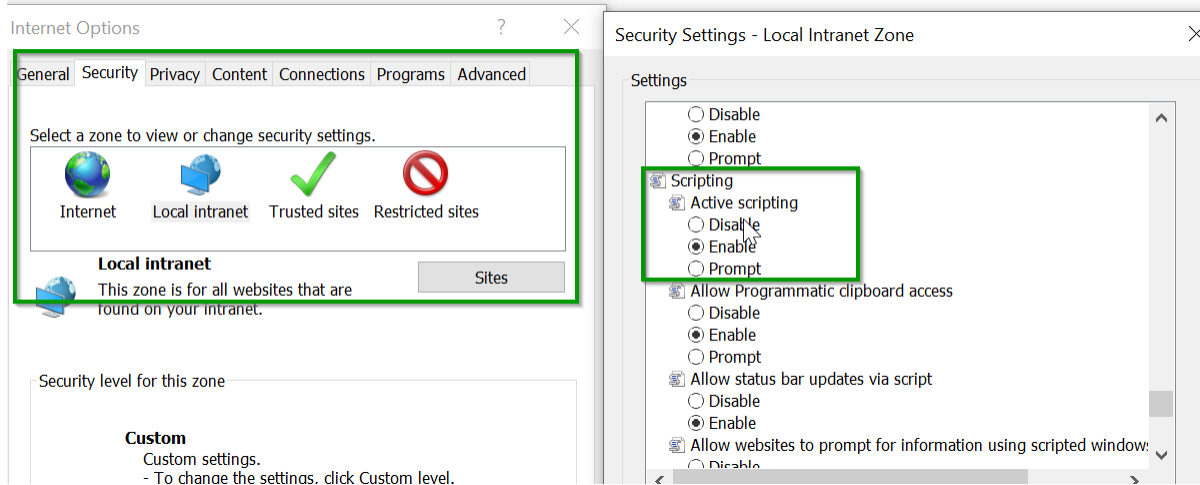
Internet Options ? ×

General Security Privacy Content Connections Programs Advanced

Select a zone to view or change security settings.

Internet Local intranet Trusted sites Restricted sites

Local intranet
This zone is for all websites that are found on your intranet.

Sites

Security level for this zone

Custom
Custom settings.
- To change the settings, click Custom level.

Security Settings - Local Intranet Zone

Settings

Disable
Enable
Prompt
Scripting
Active scripting
Disable
Enable
Prompt
Allow Programmatic clipboard access
Disable
Enable
Prompt
Allow status bar updates via script
Disable
Enable
Allow websites to prompt for information using scripted windows
Disable